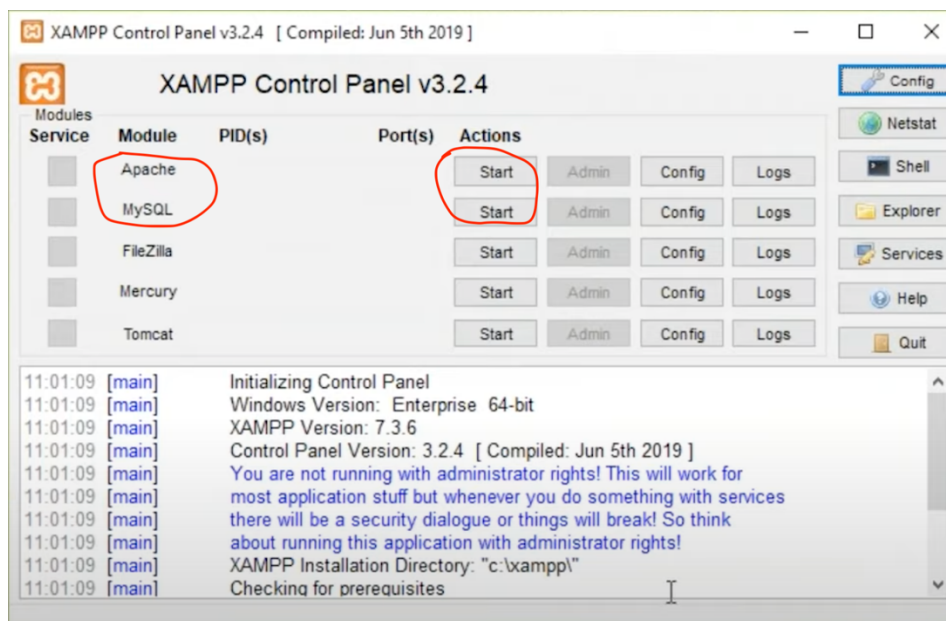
XAMPP Control Panel v3.2.4 [ Compiled: Jun 5th 2019 ]

XAMPP Control Panel v3.2.4

Config
Netstat
Shell
Explorer
Services
Help
Quit

Modules

| Service | Module | PID(s) | Port(s) | Actions | | | |
|---|---|---|---|---|---|---|---|
| | Apache | | | Start | Admin | Config | Logs |
| | MySQL | | | Start | Admin | Config | Logs |
| | FileZilla | | | Start | Admin | Config | Logs |
| | Mercury | | | Start | Admin | Config | Logs |
| | Tomcat | | | Start | Admin | Config | Logs |

11:01:09 [main] Initializing Control Panel
11:01:09 [main] Windows Version: Enterprise 64-bit
11:01:09 [main] XAMPP Version: 7.3.6
11:01:09 [main] Control Panel Version: 3.2.4 [ Compiled: Jun 5th 2019 ]
11:01:09 [main] You are not running with administrator rights! This will work for
11:01:09 [main] most application stuff but whenever you do something with services
11:01:09 [main] there will be a security dialogue or things will break! So think
11:01:09 [main] about running this application with administrator rights!
11:01:09 [main] XAMPP Installation Directory: "c:\xampp\"
11:01:09 [main] Checking for prerequisites